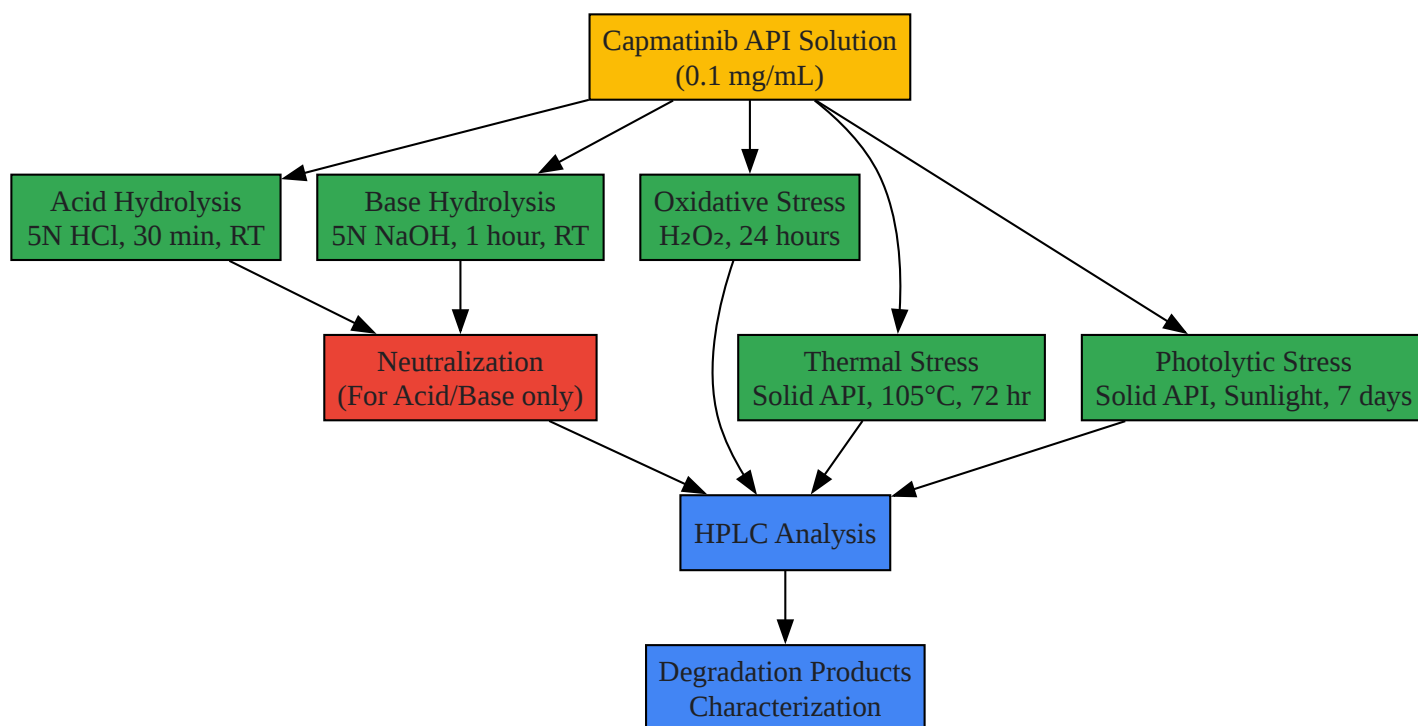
Capmatinib API Solution
(0.1 mg/mL)

Acid Hydrolysis
5N HCl, 30 min, RT

Base Hydrolysis
5N NaOH, 1 hour, RT

Oxidative Stress
$H_2O_2$, 24 hours

Neutralization
(For Acid/Base only)

Thermal Stress
Solid API, 105°C, 72 hr

Photolytic Stress
Solid API, Sunlight, 7 days

HPLC Analysis

Degradation Products
Characterization